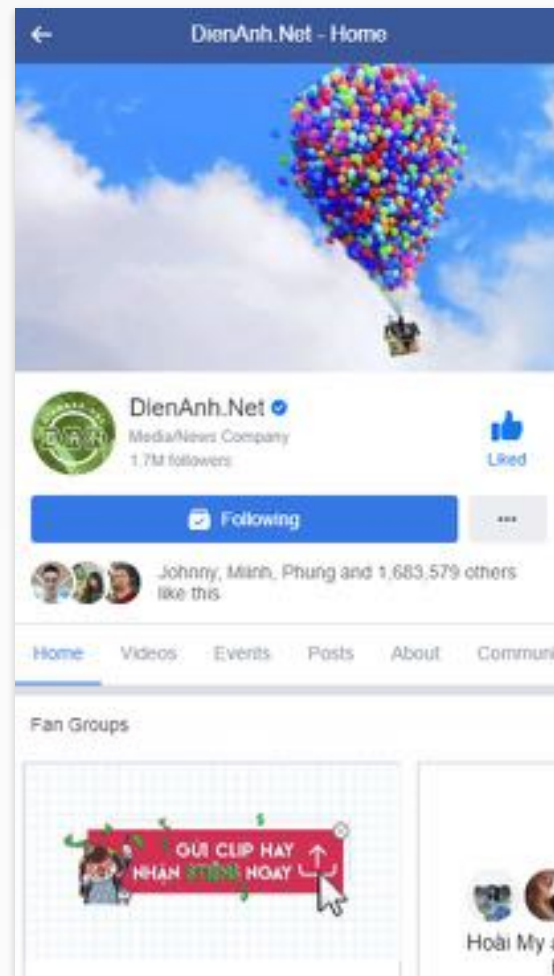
DienAnh.Net - Home

DienAnh.Net
Media/News Company
1.7M followers

Liked

Following

...

Johnny, Minh, Phung and 1,683,579 others like this

Home Videos Events Posts About Communi

Fan Groups

GỬI CLIP HAY
NHẬN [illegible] NGAY

Hoài My